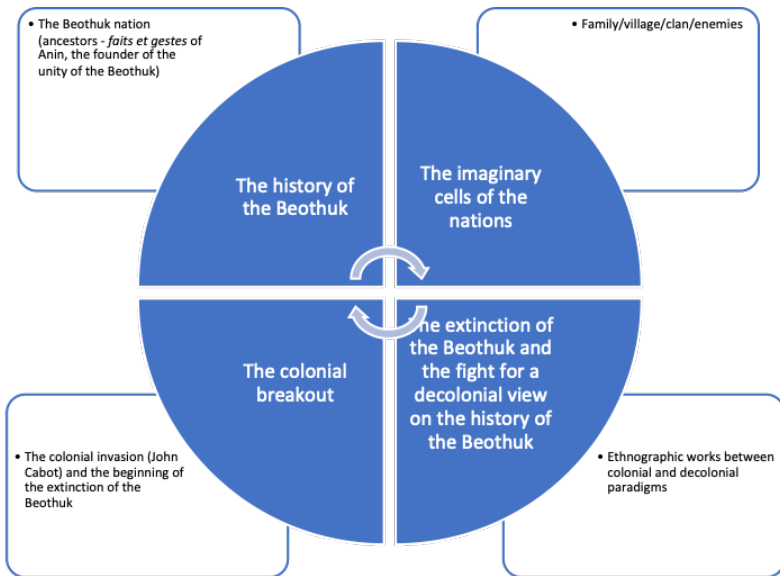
• The Beothuk nation (ancestors - *faits et gestes* of Anin, the founder of the unity of the Beothuk)

• Family/village/clan/enemies

The history of the Beothuk

The imaginary cells of the nations

The colonial breakout

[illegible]e extinction of the Beothuk and the fight for a decolonial view on the history of the Beothuk

• The colonial invasion (John Cabot) and the beginning of the extinction of the Beothuk

• Ethnographic works between colonial and decolonial paradigms